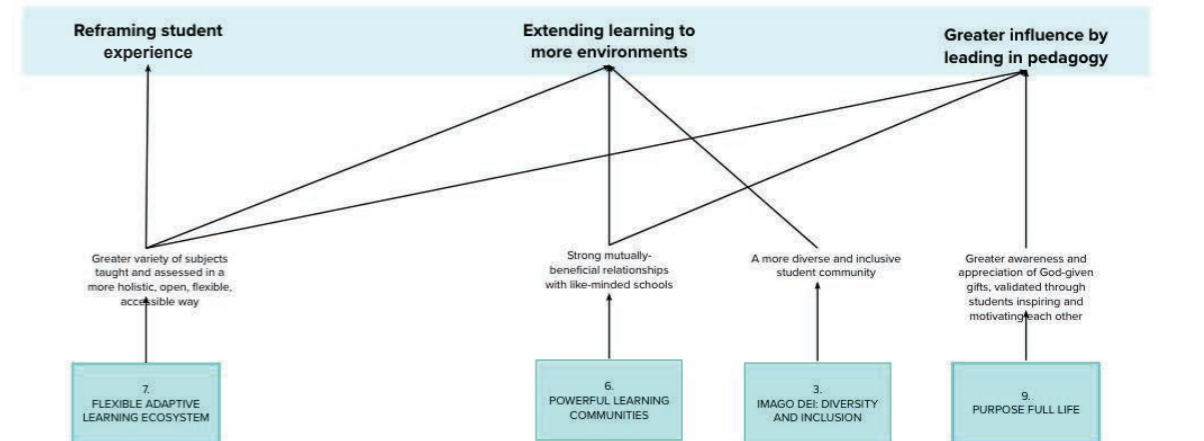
Reframing student experience

Extending learning to more environments

Greater influence by leading in pedagogy

Greater variety of subjects taught and assessed in a more holistic, open, flexible, accessible way

Strong mutually-beneficial relationships with like-minded schools

A more diverse and inclusive student community

Greater awareness and appreciation of God-given gifts, validated through students inspiring and motivating each other

7.
FLEXIBLE ADAPTIVE LEARNING ECOSYSTEM

6.
POWERFUL LEARNING COMMUNITIES

3.
IMAGO DEI: DIVERSITY AND INCLUSION

9.
PURPOSE FULL LIFE